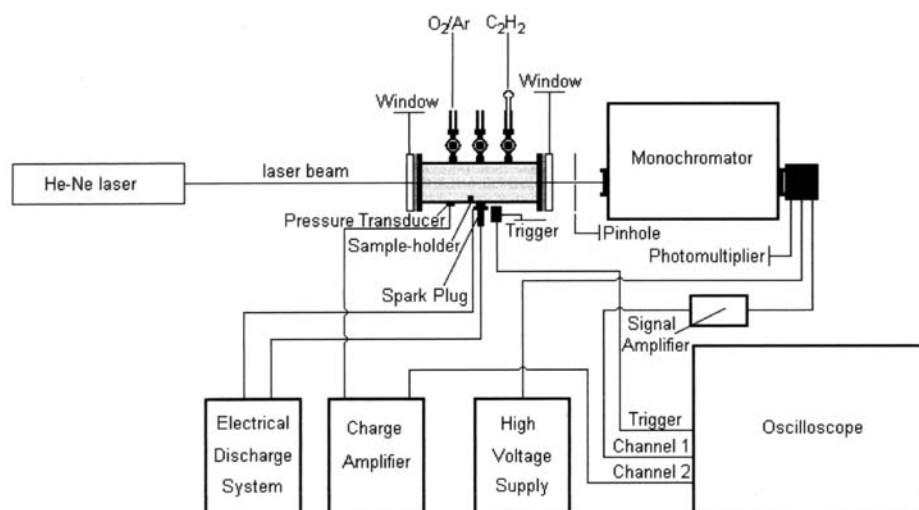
$O_2$/Ar $C_2H_2$

Window

Window

He-Ne laser

laser beam

Monochromator

Pressure Transducer

Sample-holder

Trigger

Pinhole

Photomultiplier

Spark Plug

Signal Amplifier

Electrical Discharge System

Charge Amplifier

High Voltage Supply

Trigger

Channel 1

Channel 2

Oscilloscope